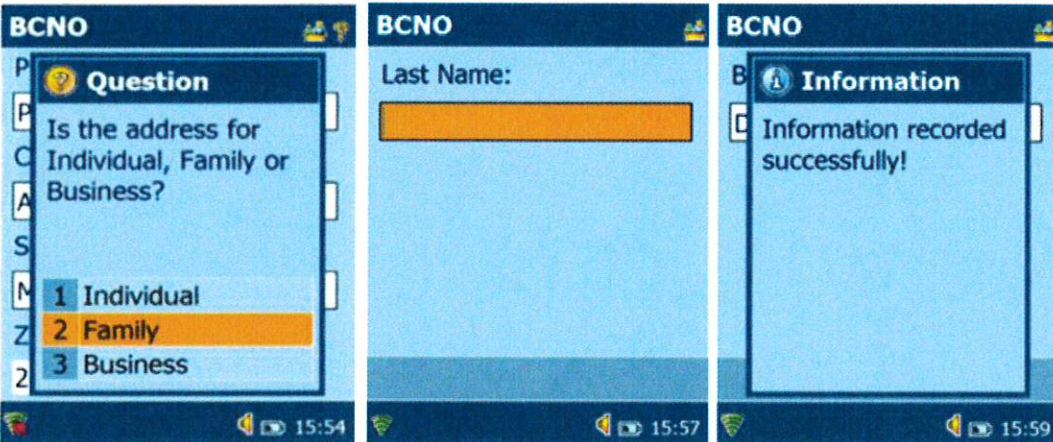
BCNO

P
P
C
A
S
M
Z
2

Question

Is the address for Individual, Family or Business?

1 Individual
2 Family
3 Business

15:54

BCNO

Last Name:

15:57

BCNO

B
D

Information

Information recorded successfully!

15:59